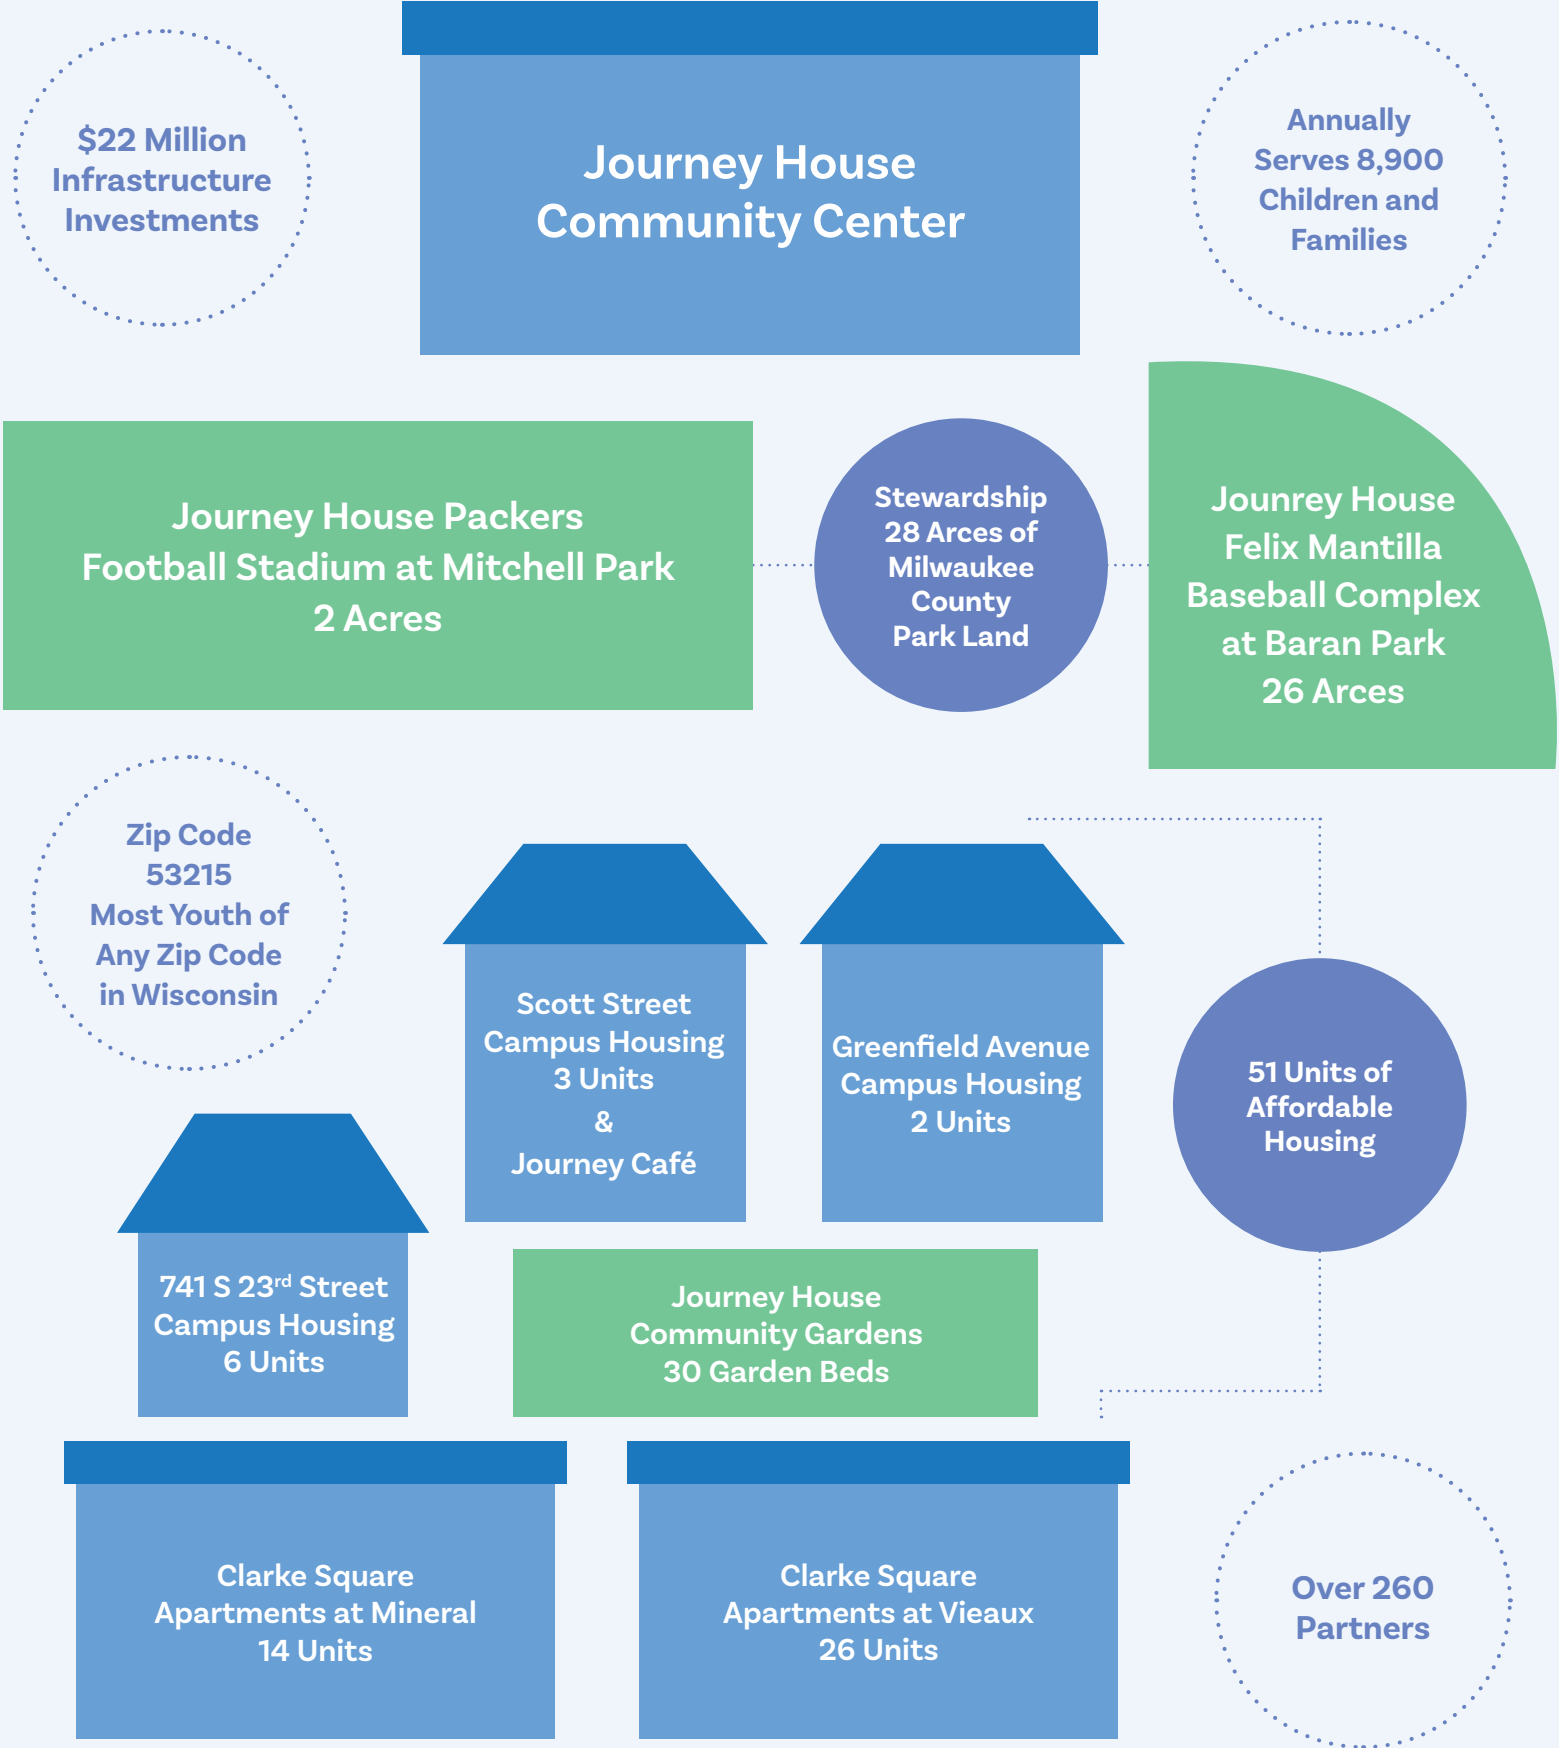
$22 Million Infrastructure Investments

Journey House Community Center

Annually Serves 8,900 Children and Families

Journey House Packers Football Stadium at Mitchell Park 2 Acres

Stewardship 28 Arces of Milwaukee County Park Land

Jounrey House Felix Mantilla Baseball Complex at Baran Park 26 Arces

Zip Code 53215 Most Youth of Any Zip Code in Wisconsin

Scott Street Campus Housing 3 Units & Journey Café

Greenfield Avenue Campus Housing 2 Units

51 Units of Affordable Housing

741 S 23$^{rd}$ Street Campus Housing 6 Units

Journey House Community Gardens 30 Garden Beds

Clarke Square Apartments at Mineral 14 Units

Clarke Square Apartments at Vieaux 26 Units

Over 260 Partners